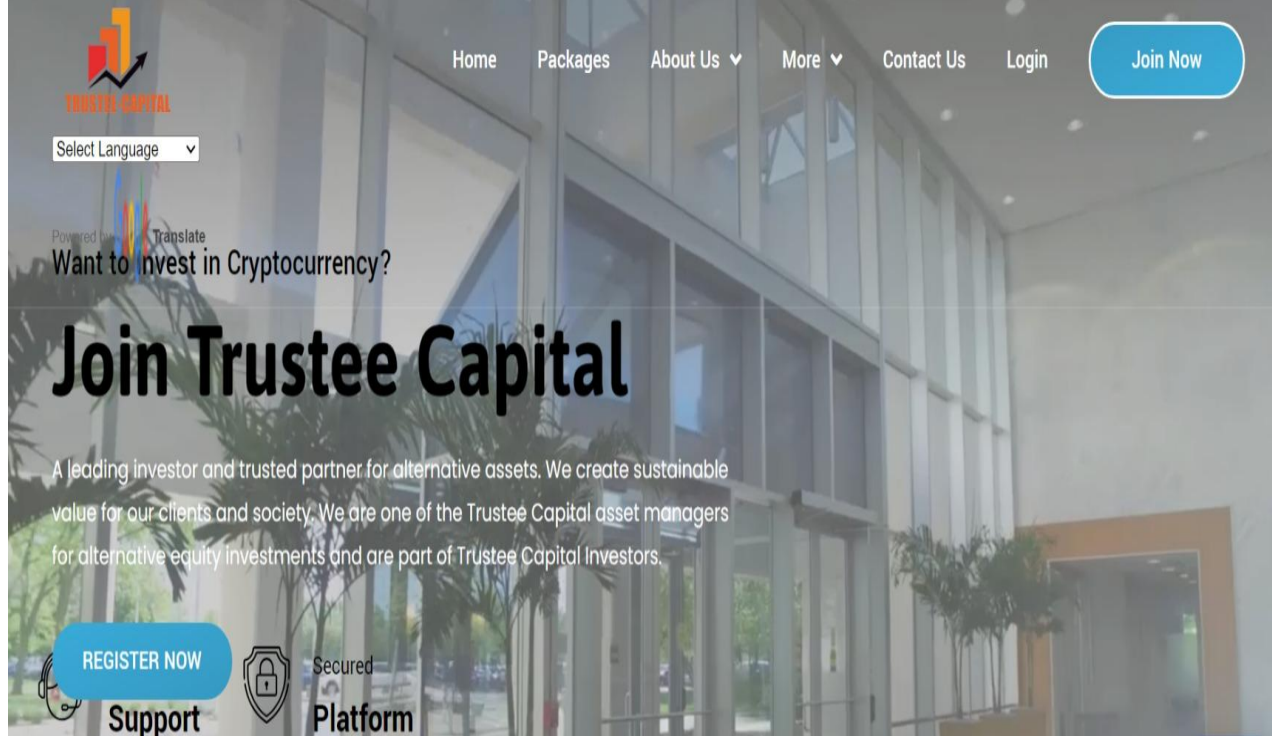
TRUSTEE CAPITAL

Home Packages About Us More Contact Us Login Join Now

Select Language

Powered by Google Translate

Want to Invest in Cryptocurrency?

Join Trustee Capital

A leading investor and trusted partner for alternative assets. We create sustainable value for our clients and society. We are one of the Trustee Capital asset managers for alternative equity investments and are part of Trustee Capital Investors.

REGISTER NOW

Support

Secured Platform